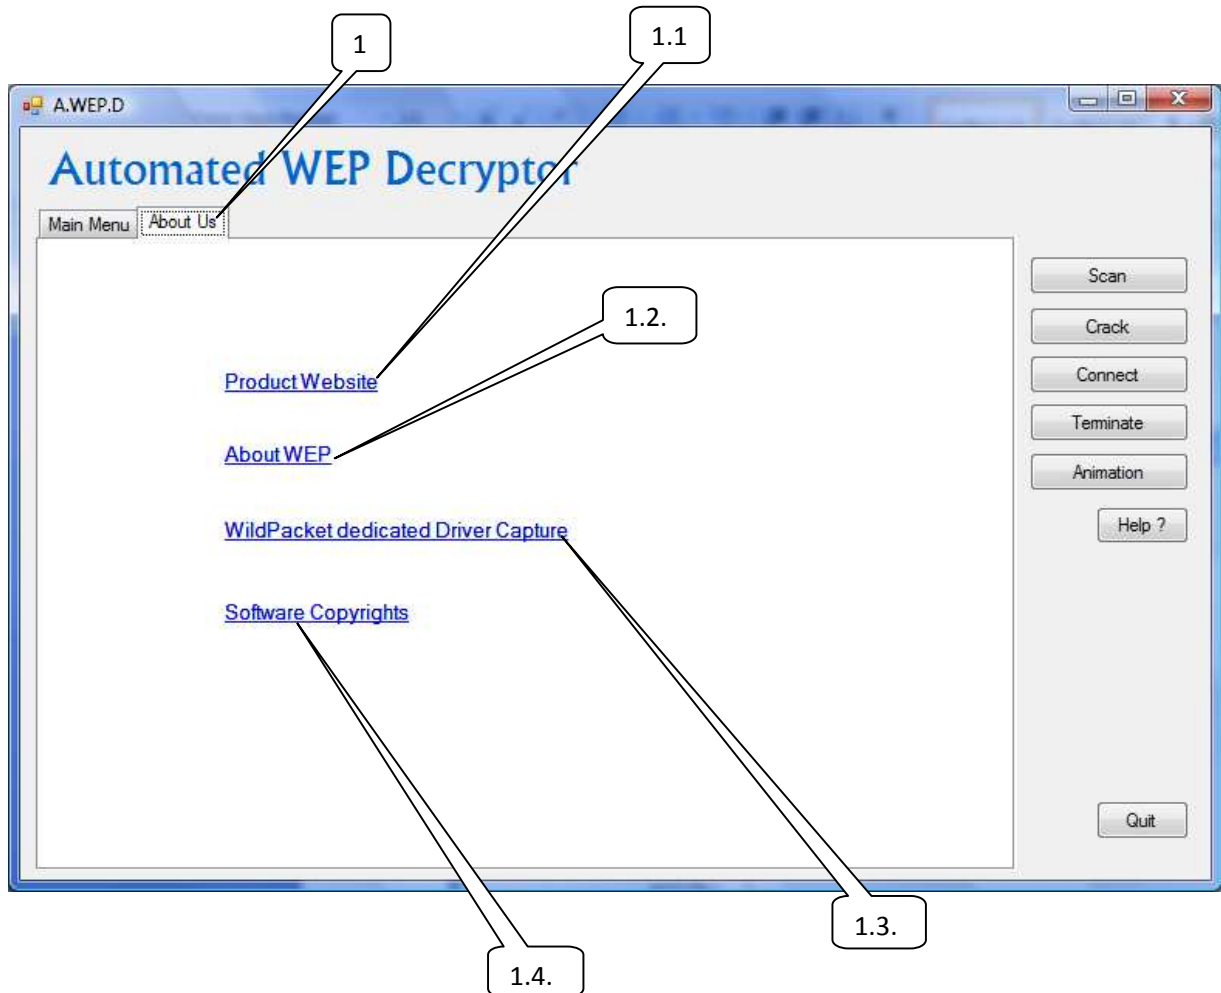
1

1.1

A.WEP.D

Automated WEP Decryptor

Main Menu | About Us

Scan

Crack

Connect

Terminate

Animation

Help ?

1.2.

Product Website

About WEP

WildPacket dedicated Driver Capture

Software Copyrights

Quit

1.3.

1.4.